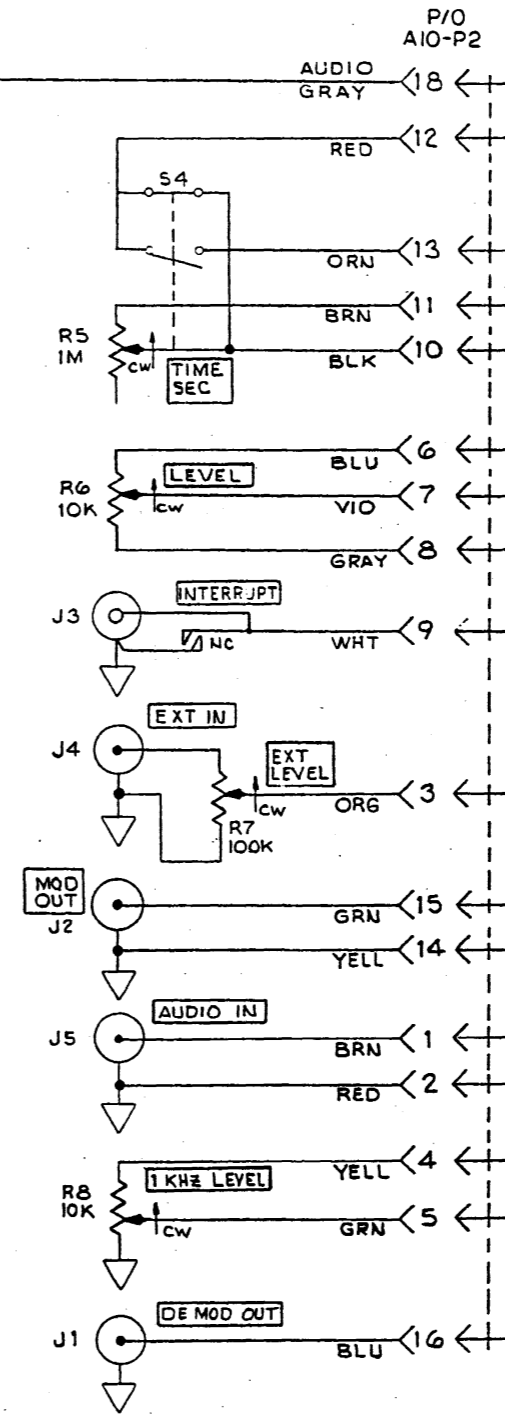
P/O
A10-P2

AUDIO
GRAY
18

RED
12

S4

ORN
13

BRN
11

R5
1M
CW
TIME
SEC
BLK
10

BLU
6

R6
10K
LEVEL
CW
VIO
7

GRAY
8

INTERRUPT
J3
NC
WHT
9

EXT IN
J4
EXT
LEVEL
CW
ORG
3
R7
100K

MOD
OUT
J2
GRN
15

YELL
14

AUDIO IN
J5
BRN
1

RED
2

YELL
4
R8
10K
1 KHZ LEVEL
CW
GRN
5

DE MOD OUT
J1
BLU
16